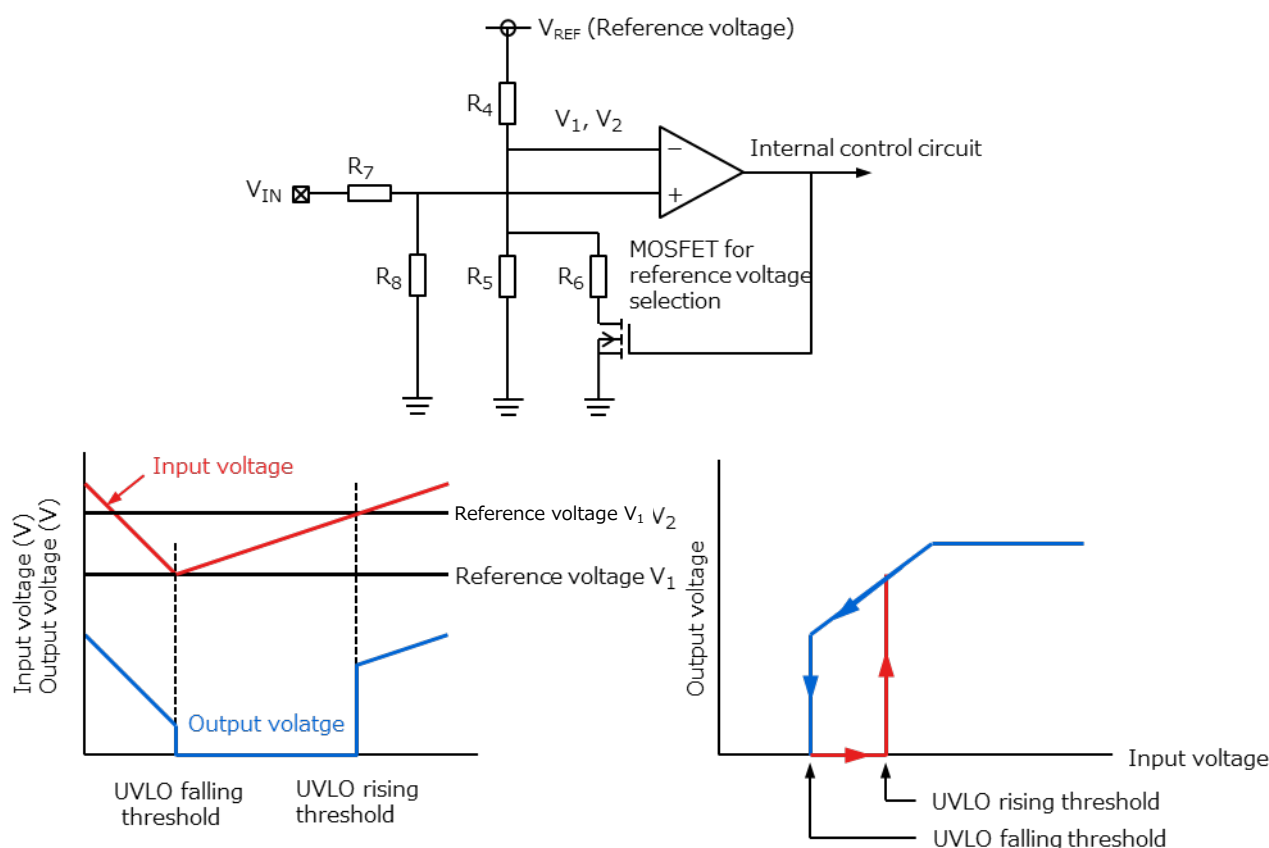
$V_{REF}$ (Reference voltage)

$R_4$

$V_1$, $V_2$

−

+

Internal control circuit

$V_{IN}$

$R_7$

$R_8$

$R_5$

$R_6$

MOSFET for reference voltage selection

Input voltage

Reference voltage $V_1$ $V_2$

Reference voltage $V_1$

Input voltage (V)
Output voltage (V)

Output volatge

UVLO falling threshold

UVLO rising threshold

Output voltage

Input voltage

UVLO rising threshold

UVLO falling threshold